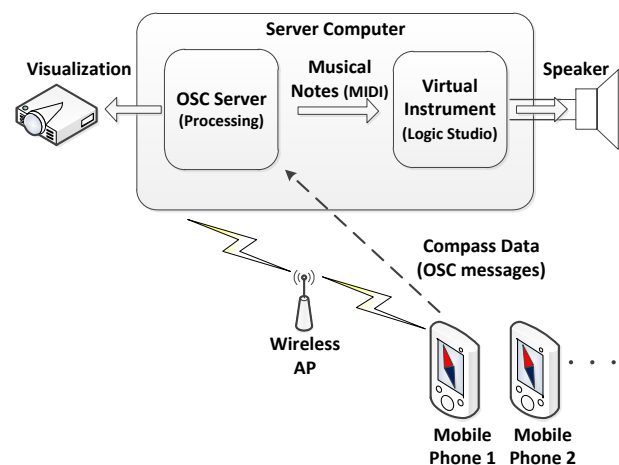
Server Computer

Visualization

OSC Server (Processing)

Musical Notes (MIDI)

Virtual Instrument (Logic Studio)

Speaker

Compass Data (OSC messages)

Wireless AP

Mobile Phone 1

Mobile Phone 2

. . .